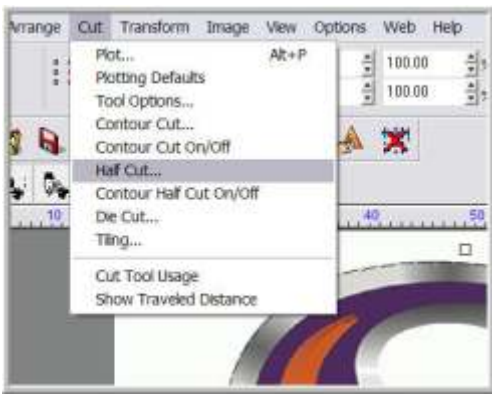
Arrange Cut Transform Image View Options Web Help

Plot... Alt+P
Plotting Defaults
Tool Options...
Contour Cut...
Contour Cut On/Off
Half Cut...
Contour Half Cut On/Off
Die Cut...
Tiling...
Cut Tool Usage
Show Traveled Distance

100.00
100.00

10
40
50